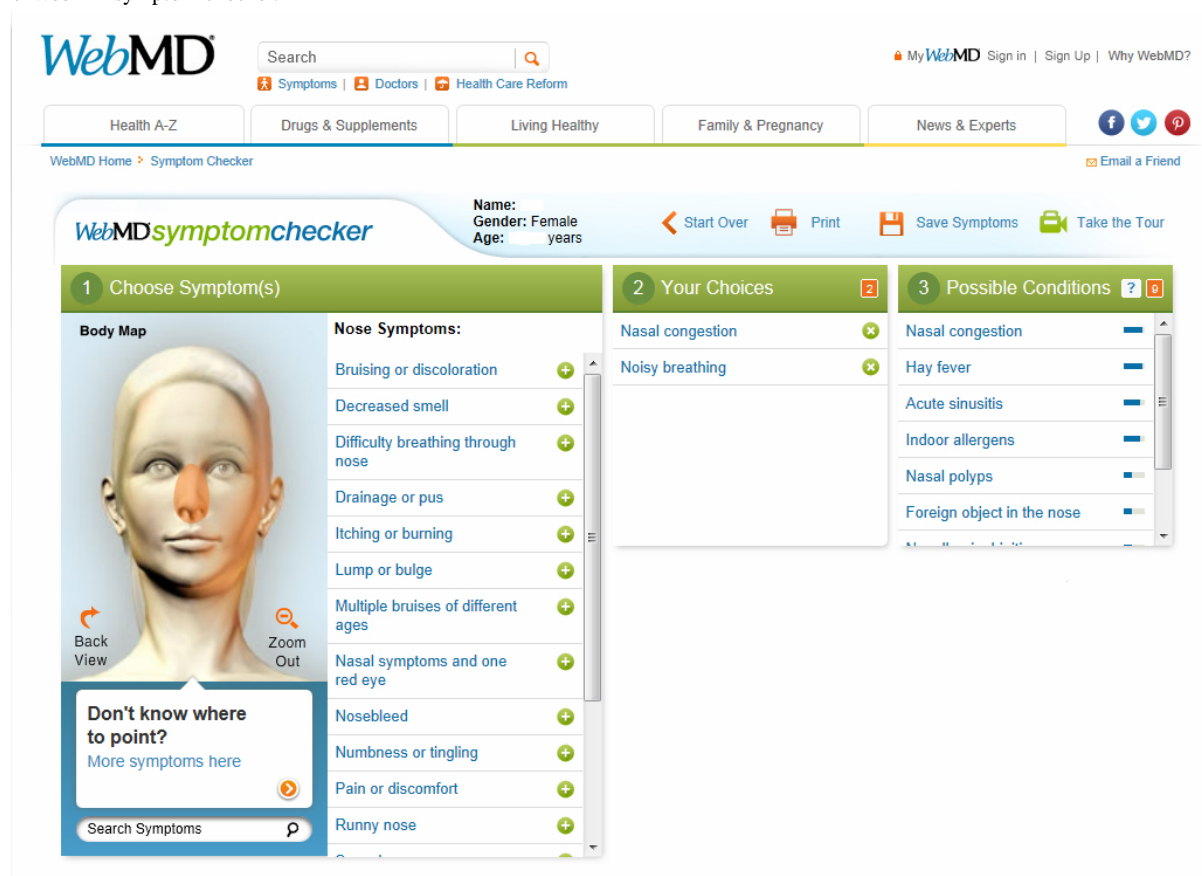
WebMD

Search

Symptoms | Doctors | Health Care Reform

My WebMD Sign in | Sign Up | Why WebMD?

Health A-Z | Drugs & Supplements | Living Healthy | Family & Pregnancy | News & Experts

WebMD Home > Symptom Checker

Email a Friend

WebMD symptomchecker

Name:
Gender: Female
Age: years

Start Over  Print  Save Symptoms  Take the Tour

1 Choose Symptom(s)

Body Map

Back View

Zoom Out

Don't know where to point?
More symptoms here

Search Symptoms

Nose Symptoms:

Bruising or discoloration
Decreased smell
Difficulty breathing through nose
Drainage or pus
Itching or burning
Lump or bulge
Multiple bruises of different ages
Nasal symptoms and one red eye
Nosebleed
Numbness or tingling
Pain or discomfort
Runny nose
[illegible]

2 Your Choices 2

Nasal congestion
Noisy breathing

3 Possible Conditions ? 9

Nasal congestion
Hay fever
Acute sinusitis
Indoor allergens
Nasal polyps
Foreign object in the nose
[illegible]